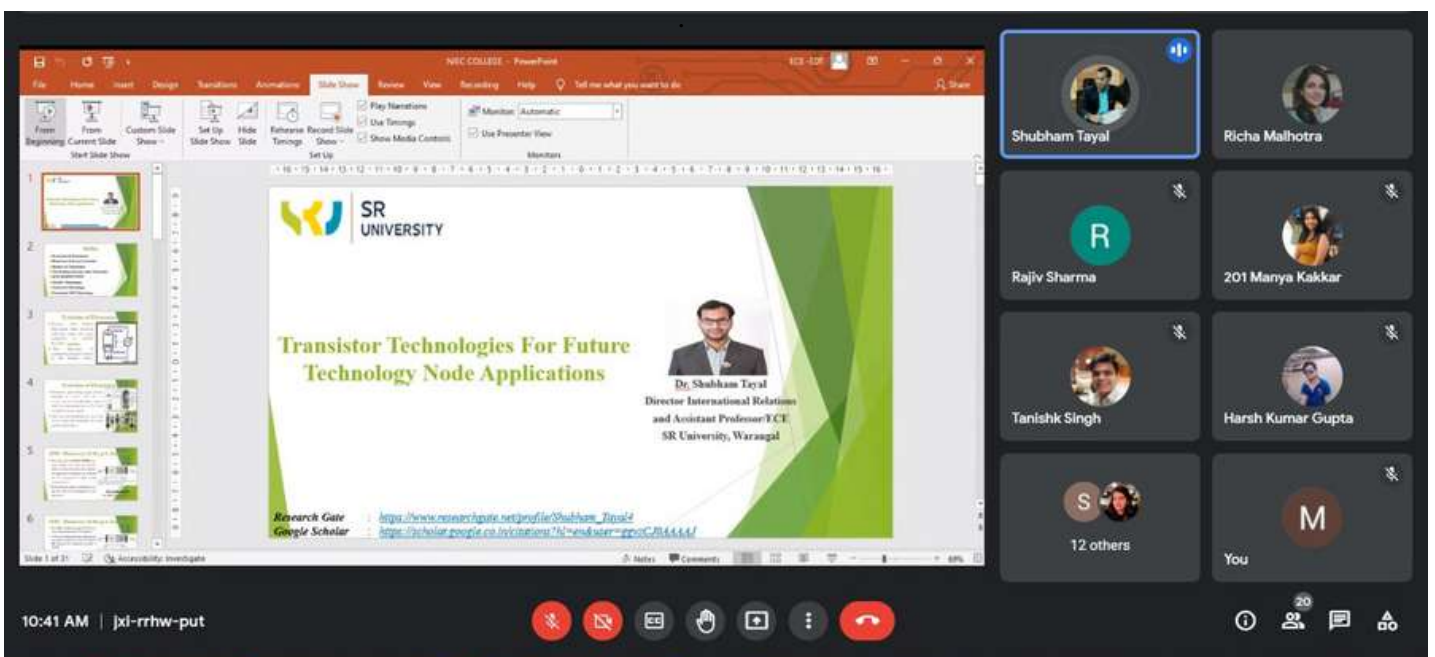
NIEC COLLEGE - PowerPoint

File Home Insert Design Transitions Animations Slide Show Review View Recording Help Tell me what you want to do Share

From Beginning From Current Slide Custom Slide Show Set Up Slide Show Hide Slide Rehearse Timings Record Slide Show Play Narrations Use Timings Show Media Controls Monitor: Automatic Use Presenter View

Start Slide Show Set Up Monitors

SR UNIVERSITY

Transistor Technologies For Future Technology Node Applications

Dr. Shubham Tayal
Director International Relations and Assistant Professor/ECE
SR University, Warangal

Research Gate : https://www.researchgate.net/profile/Shubham_Tayal4
Google Scholar : https://scholar.google.co.in/citations?hl=en&user=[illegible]

Slide 1 of 31 Accessibility: Investigate Notes Comments 69%

Shubham Tayal
Richa Malhotra
R
Rajiv Sharma
201 Manya Kakkar
Tanishk Singh
Harsh Kumar Gupta
S
12 others
M
You

10:41 AM | jxl-rrhw-put

20